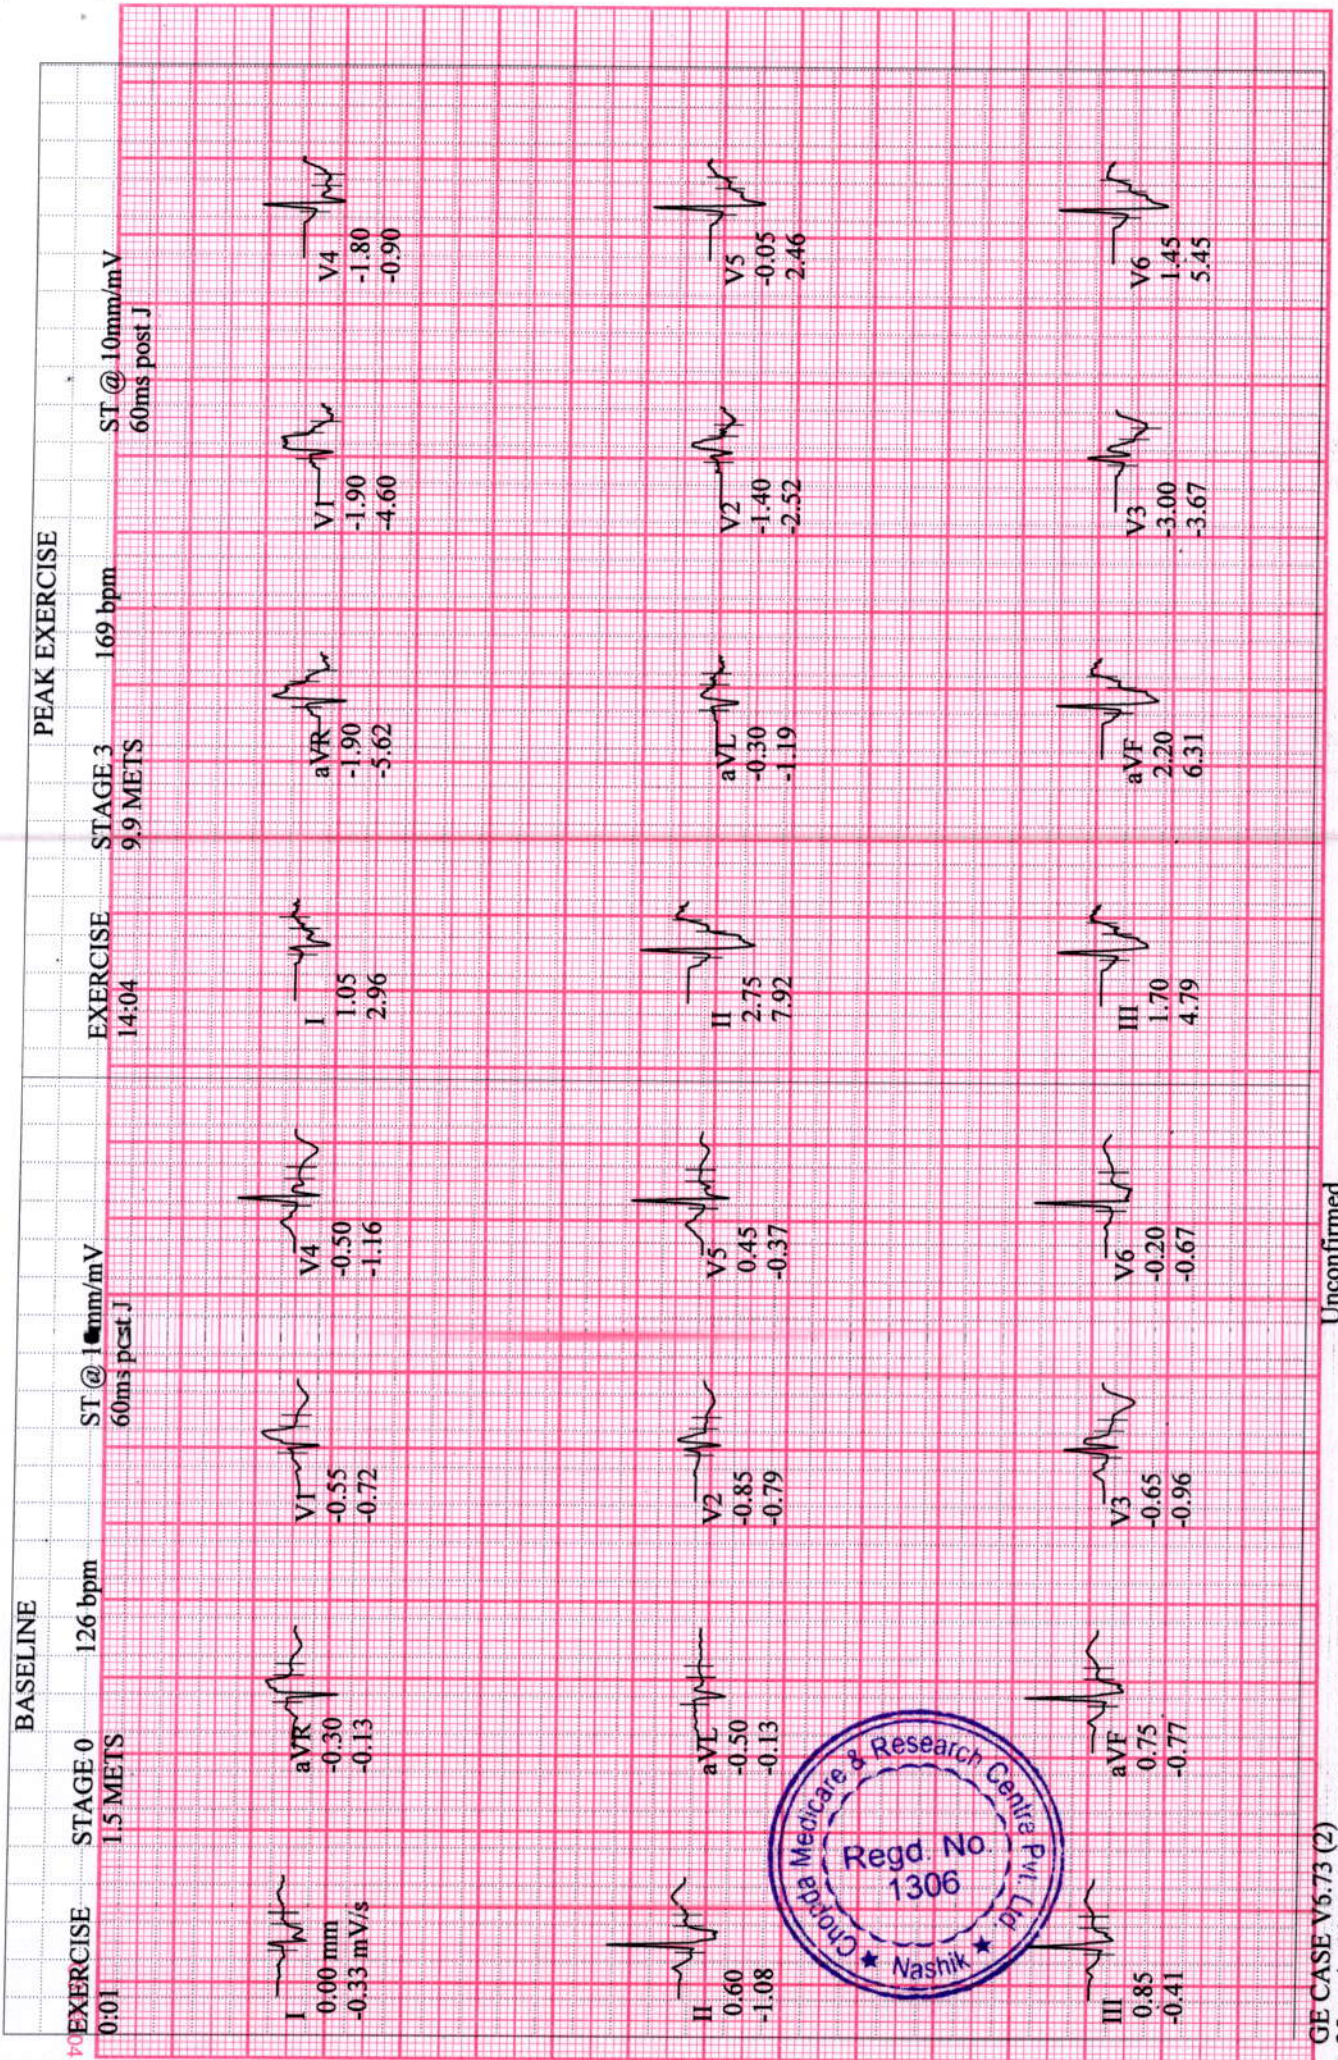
BASELINE

EXERCISE 0:01
STAGE 0 1.5 METS
126 bpm
ST @ 1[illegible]mm/mV 60ms post J

I 0.00 mm -0.33 mV/s
aVR -0.30 -0.13
V1 -0.55 -0.72
V4 -0.50 -1.16

II 0.60 -1.08
aVL -0.50 -0.13
V2 -0.85 -0.79
V5 0.45 -0.37

III 0.85 -0.41
aVF 0.75 -0.77
V3 -0.65 -0.96
V6 -0.20 -0.67

PEAK EXERCISE

EXERCISE 14:04
STAGE 3 9.9 METS
169 bpm
ST @ 10mm/mV 60ms post J

I 1.05 2.96
aVR -1.90 -5.62
V1 -1.90 -4.60
V4 -1.80 -0.90

II 2.75 7.92
aVL -0.30 -1.19
V2 -1.40 -2.52
V5 -0.05 2.46

III 1.70 4.79
aVF 2.20 6.31
V3 -3.00 -3.67
V6 1.45 5.45

Chordia Medicare & Research Centre Pvt. Ltd.
Regd. No. 1306
★ Nashik ★

GE CASE V6.73 (2)
Unconfirmed